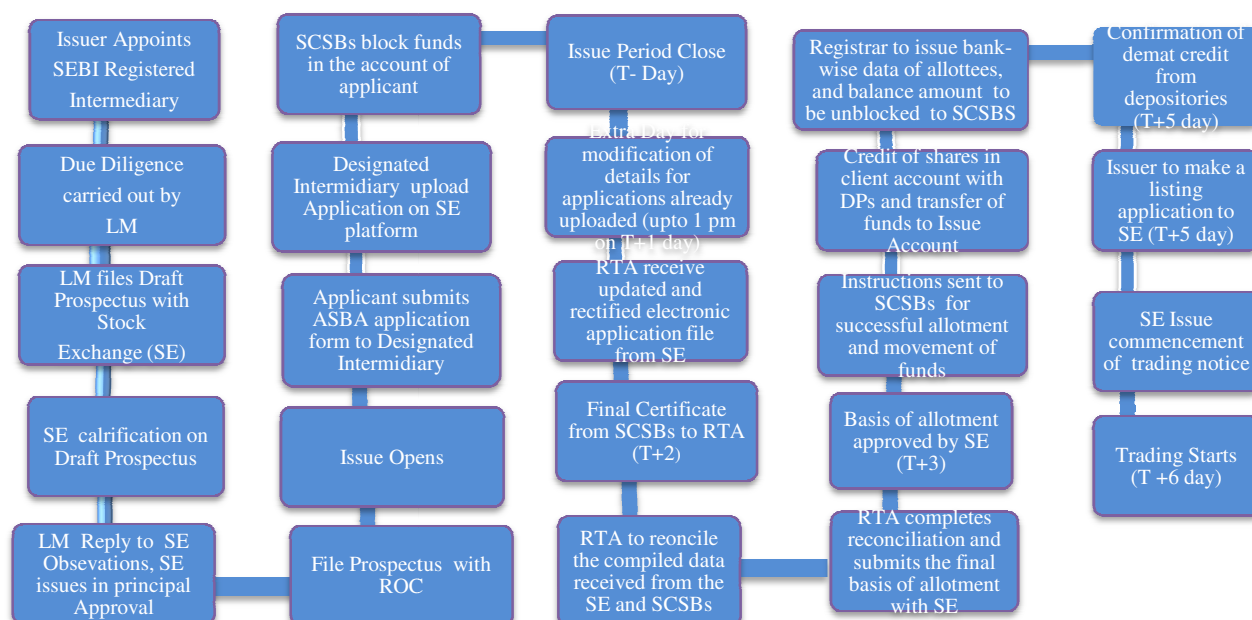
Issuer Appoints SEBI Registered Intermediary

Due Diligence carried out by LM

LM files Draft Prospectus with Stock Exchange (SE)

SE calrification on Draft Prospectus

LM Reply to SE Obsevations, SE issues in principal Approval

File Prospectus with ROC

Issue Opens

Applicant submits ASBA application form to Designated Intermidiary

Designated Intermidiary upload Application on SE platform

SCSBs block funds in the account of applicant

Issue Period Close (T- Day)

Extra Day for modification of details for applications already uploaded (upto 1 pm on T+1 day)

RTA receive updated and rectified electronic application file from SE

Final Certificate from SCSBs to RTA (T+2)

RTA to reconcile the compiled data received from the SE and SCSBs

RTA completes reconciliation and submits the final basis of allotment with SE

Basis of allotment approved by SE (T+3)

Instructions sent to SCSBs for successful allotment and movement of funds

Credit of shares in client account with DPs and transfer of funds to Issue Account

Registrar to issue bank-wise data of allottees, and balance amount to be unblocked to SCSBS

Confirmation of demat credit from depositories (T+5 day)

Issuer to make a listing application to SE (T+5 day)

SE Issue commencement of trading notice

Trading Starts (T +6 day)